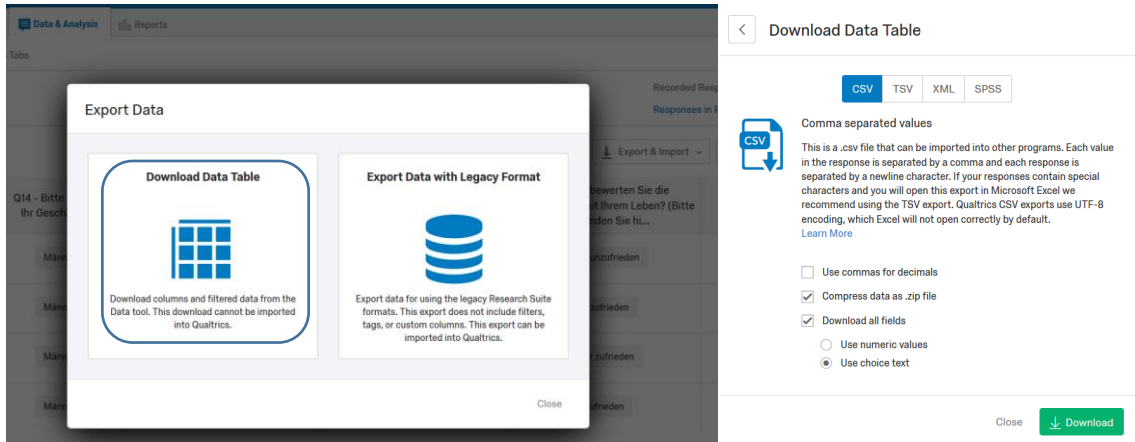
Data & Analysis | Reports

Tabs

Recorded Resp

Responses in P

Export & Import

Q14 - Bitte Ihr Gesch

bewerten Sie die Ihrem Leben? (Bitte nden Sie hi...

Männ | unzufrieden

Männ | zufrieden

Männ | zufrieden

Männ | zufrieden

Export Data

Download Data Table

Download columns and filtered data from the Data tool. This download cannot be imported into Qualtrics.

Export Data with Legacy Format

Export data for using the legacy Research Suite formats. This export does not include filters, tags, or custom columns. This export can be imported into Qualtrics.

Close

Download Data Table

CSV | TSV | XML | SPSS

CSV

Comma separated values

This is a .csv file that can be imported into other programs. Each value in the response is separated by a comma and each response is separated by a newline character. If your responses contain special characters and you will open this export in Microsoft Excel we recommend using the TSV export. Qualtrics CSV exports use UTF-8 encoding, which Excel will not open correctly by default.
Learn More

Use commas for decimals

Compress data as .zip file

Download all fields

Use numeric values

Use choice text

Close

Download